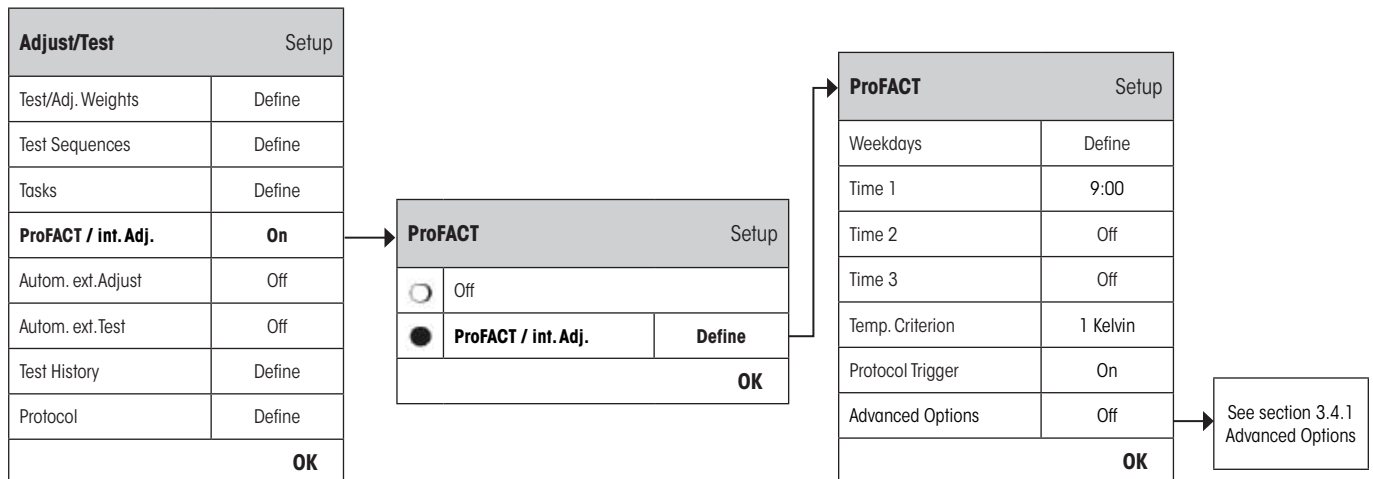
| Adjust/Test | Setup |
|---|---|
| Test/Adj. Weights | Define |
| Test Sequences | Define |
| Tasks | Define |
| ProFACT / int. Adj. | On |
| Autom. ext. Adjust | Off |
| Autom. ext. Test | Off |
| Test History | Define |
| Protocol | Define |
| | OK |

| ProFACT | | Setup |
|---|---|---|
| | Off | |
| | ProFACT / int. Adj. | Define |
| | | OK |

| ProFACT | Setup |
|---|---|
| Weekdays | Define |
| Time 1 | 9:00 |
| Time 2 | Off |
| Time 3 | Off |
| Temp. Criterion | 1 Kelvin |
| Protocol Trigger | On |
| Advanced Options | Off |
| | OK |

See section 3.4.1 Advanced Options